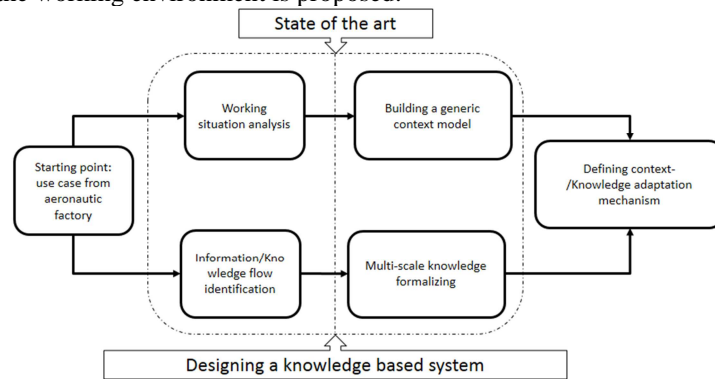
the working environment is proposed.

State of the art

Starting point: use case from aeronautic factory

Working situation analysis

Building a generic context model

Information/Knowledge flow identification

Multi-scale knowledge formalizing

Defining context-/Knowledge adaptation mechanism

Designing a knowledge based system